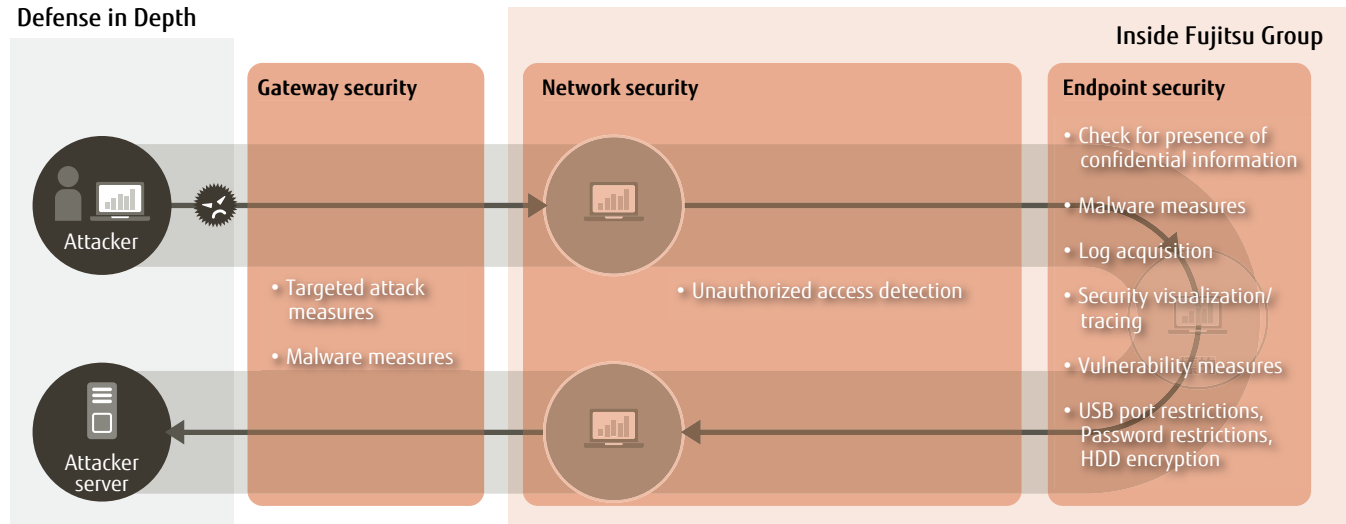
Defense in Depth

Inside Fujitsu Group

Attacker

Attacker server

Gateway security

• Targeted attack measures

• Malware measures

Network security

• Unauthorized access detection

Endpoint security

• Check for presence of confidential information

• Malware measures

• Log acquisition

• Security visualization/ tracing

• Vulnerability measures

• USB port restrictions, Password restrictions, HDD encryption